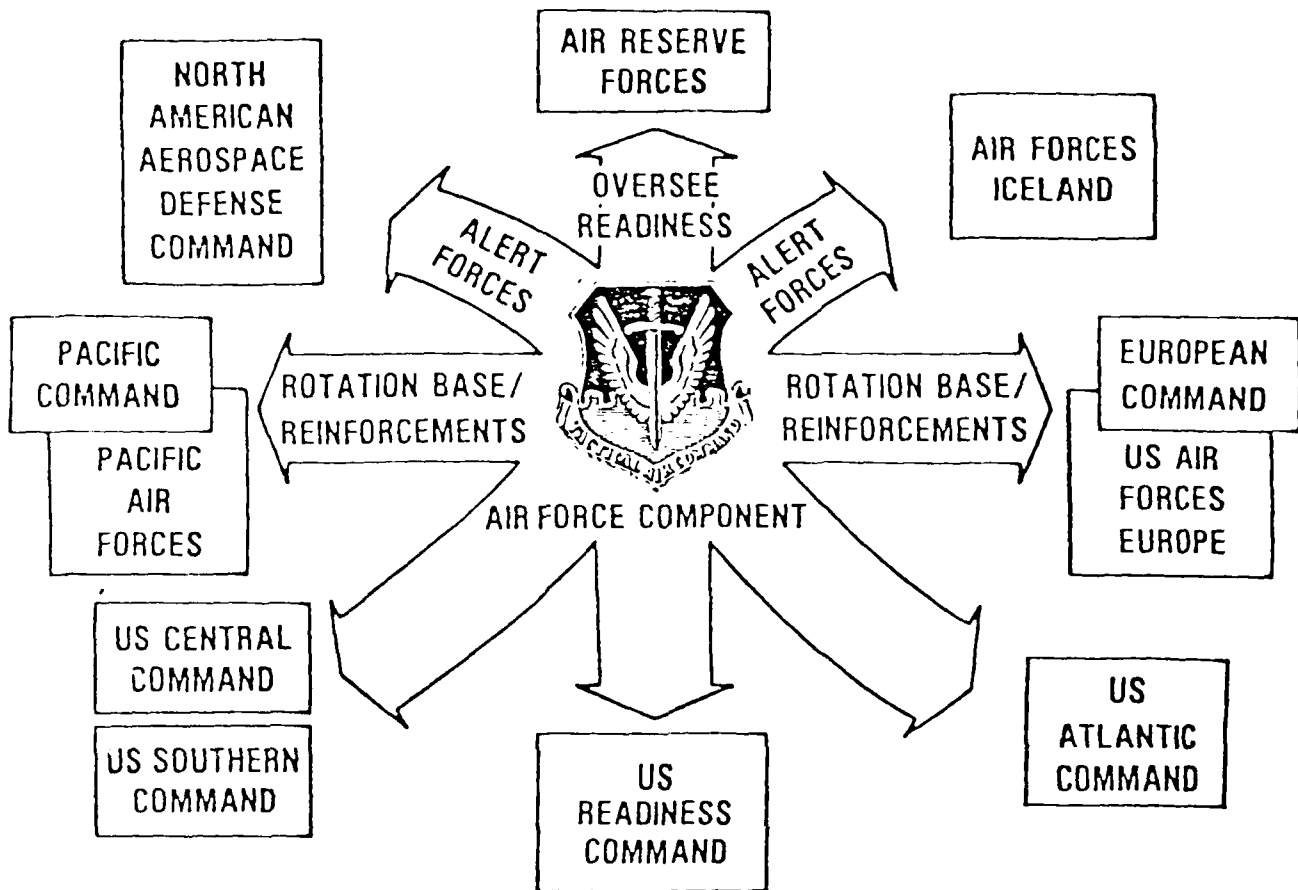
AIR RESERVE FORCES

NORTH AMERICAN AEROSPACE DEFENSE COMMAND

AIR FORCES ICELAND

OVERSEE READINESS

ALERT FORCES

ALERT FORCES

PACIFIC COMMAND

PACIFIC AIR FORCES

ROTATION BASE/ REINFORCEMENTS

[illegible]

ROTATION BASE/ REINFORCEMENTS

EUROPEAN COMMAND

US AIR FORCES EUROPE

AIR FORCE COMPONENT

US CENTRAL COMMAND

US SOUTHERN COMMAND

US READINESS COMMAND

US ATLANTIC COMMAND